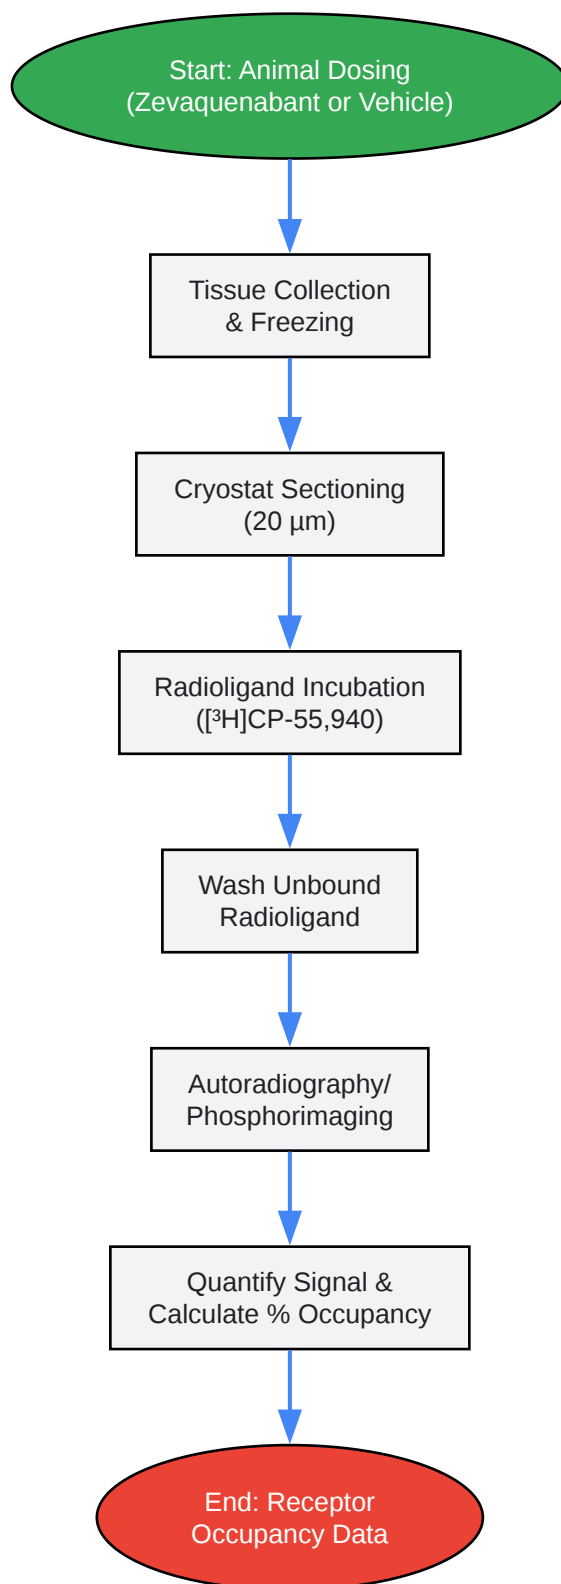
Start: Animal Dosing
(Zevaquenabant or Vehicle)

Tissue Collection
& Freezing

Cryostat Sectioning
(20 μm)

Radioligand Incubation
([³H]CP-55,940)

Wash Unbound
Radioligand

Autoradiography/
Phosphorimaging

Quantify Signal &
Calculate % Occupancy

End: Receptor
Occupancy Data